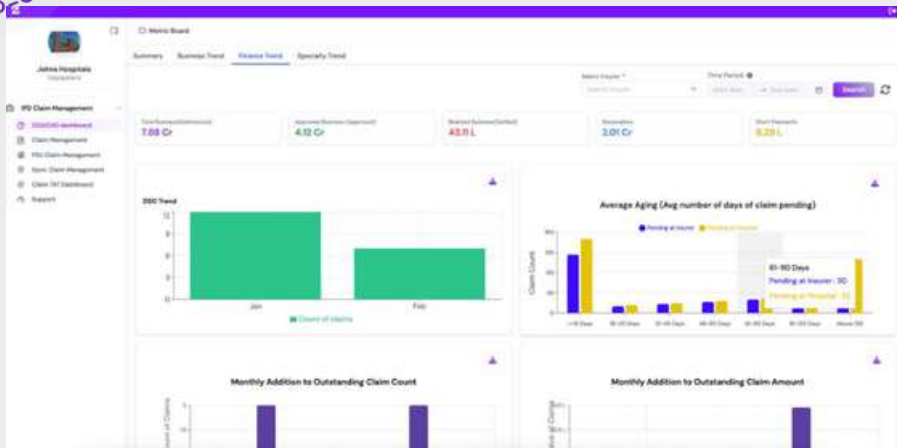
Johns Hospitals

IPD Claim Management

DSO/CRO dashboard

Claim Management

PRE Claim Management

Sync Claim Management

Claim TAT Dashboard

Support

Metric Board

Summary Business Trend Finance Trend Specialty Trend

Select Insurer *

Time Period

Search

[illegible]
7.88 Cr

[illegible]
4.12 Cr

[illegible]
43.11 L

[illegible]
3.01 Cr

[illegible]
8.29 L

DSO Trend

Jan Feb

Count of claims

Average Aging (Avg number of days of claim pending)

Pending at Insurer Pending at Hospital

Claim Count

61-90 Days

Pending at Insurer : 30

Pending at Hospital : 22

Monthly Addition to Outstanding Claim Count

Monthly Addition to Outstanding Claim Amount